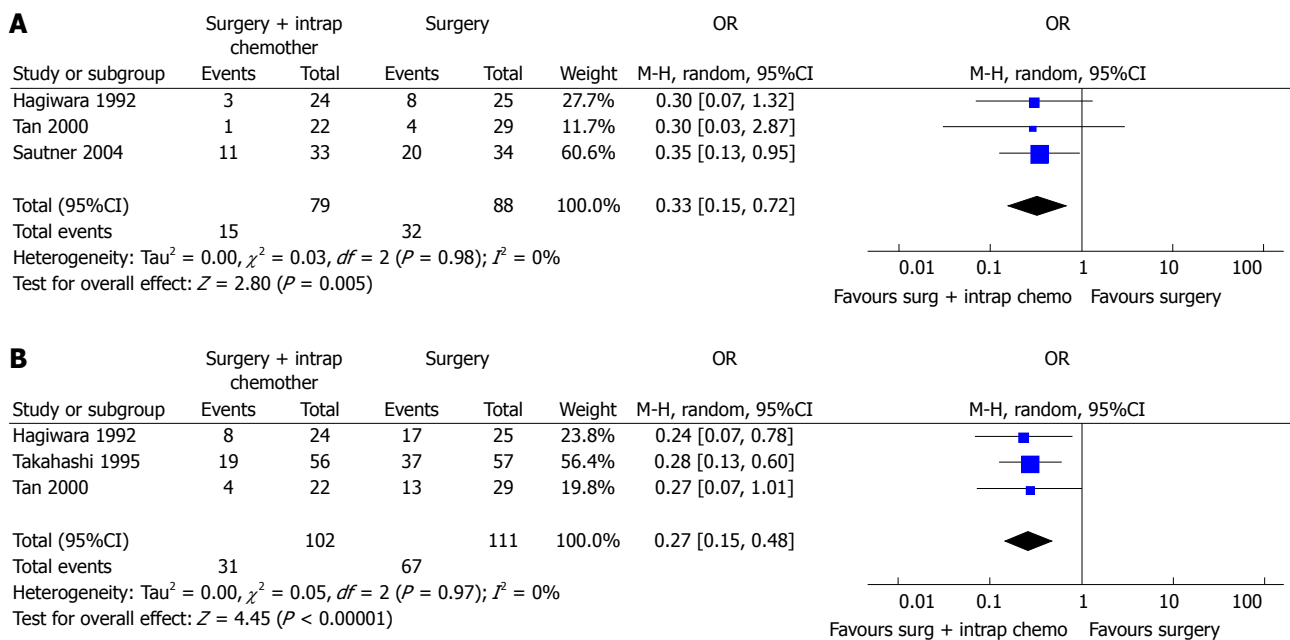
**A**

| | Surgery + intrap chemother | | Surgery | | | OR | OR |
|---|---|---|---|---|---|---|---|
| Study or subgroup | Events | Total | Events | Total | Weight | M-H, random, 95%CI | M-H, random, 95%CI |
| Hagiwara 1992 | 3 | 24 | 8 | 25 | 27.7% | 0.30 [0.07, 1.32] | |
| Tan 2000 | 1 | 22 | 4 | 29 | 11.7% | 0.30 [0.03, 2.87] | |
| Sautner 2004 | 11 | 33 | 20 | 34 | 60.6% | 0.35 [0.13, 0.95] | |
| Total (95%CI) | | 79 | | 88 | 100.0% | 0.33 [0.15, 0.72] | |
| Total events | 15 | | 32 | | | | |

Heterogeneity: Tau$^2$ = 0.00, $\chi^2$ = 0.03, $df$ = 2 ($P$ = 0.98); $I^2$ = 0%
Test for overall effect: $Z$ = 2.80 ($P$ = 0.005)

0.01 0.1 1 10 100
Favours surg + intrap chemo Favours surgery

**B**

| | Surgery + intrap chemother | | Surgery | | | OR | OR |
|---|---|---|---|---|---|---|---|
| Study or subgroup | Events | Total | Events | Total | Weight | M-H, random, 95%CI | M-H, random, 95%CI |
| Hagiwara 1992 | 8 | 24 | 17 | 25 | 23.8% | 0.24 [0.07, 0.78] | |
| Takahashi 1995 | 19 | 56 | 37 | 57 | 56.4% | 0.28 [0.13, 0.60] | |
| Tan 2000 | 4 | 22 | 13 | 29 | 19.8% | 0.27 [0.07, 1.01] | |
| Total (95%CI) | | 102 | | 111 | 100.0% | 0.27 [0.15, 0.48] | |
| Total events | 31 | | 67 | | | | |

Heterogeneity: Tau$^2$ = 0.00, $\chi^2$ = 0.05, $df$ = 2 ($P$ = 0.97); $I^2$ = 0%
Test for overall effect: $Z$ = 4.45 ($P$ < 0.00001)

0.01 0.1 1 10 100
Favours surg + intrap chemo Favours surgery